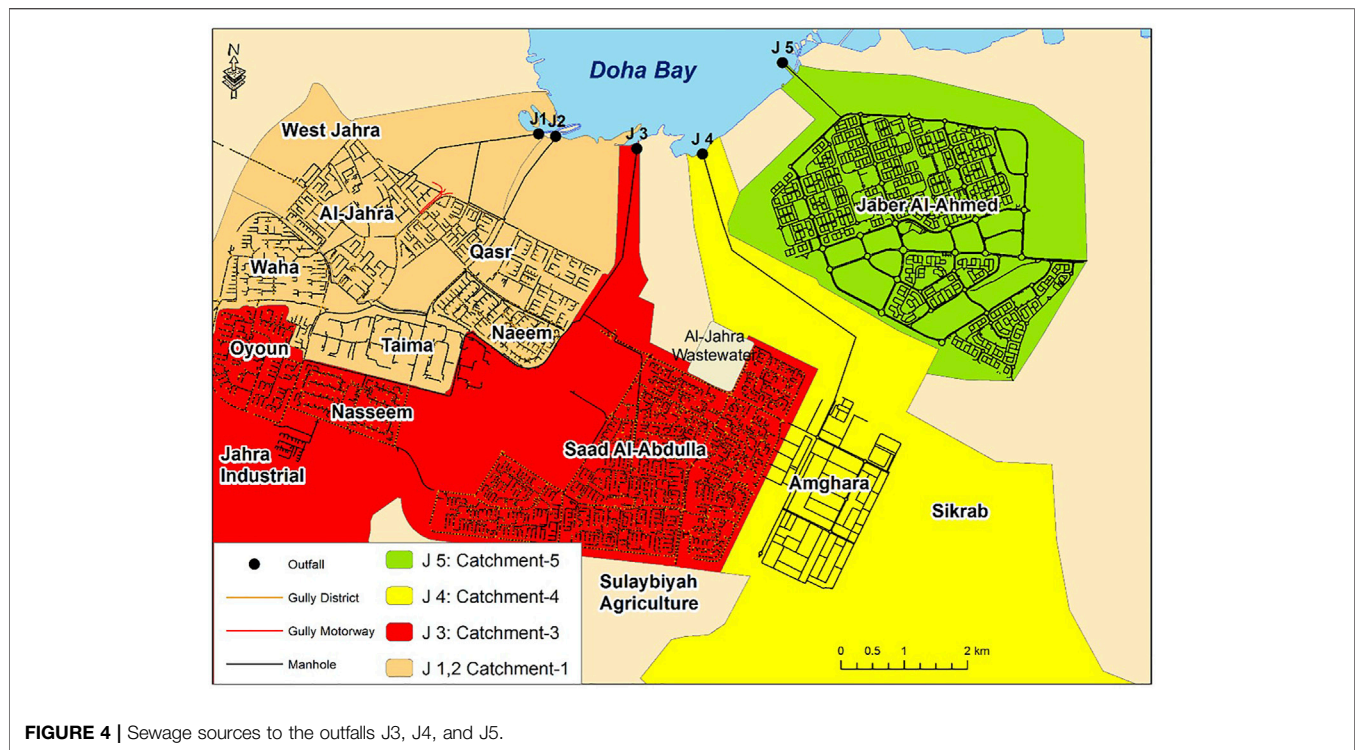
N

Doha Bay

J 5

J1 J2

J 3

J 4

West Jahra

Al-Jahra

Jaber Al-Ahmed

Qasr

Waha

Naeem

Oyoun

Taima

Al-Jahra Wastewater

Nasseem

Saad Al-Abdulla

Jahra Industrial

Amghara

Sikrab

Sulaybiyah Agriculture

Outfall

Gully District

Gully Motorway

Manhole

J 5: Catchment-5

J 4: Catchment-4

J 3: Catchment-3

J 1,2 Catchment-1

0 0.5 1 2 km

**FIGURE 4 |** Sewage sources to the outfalls J3, J4, and J5.